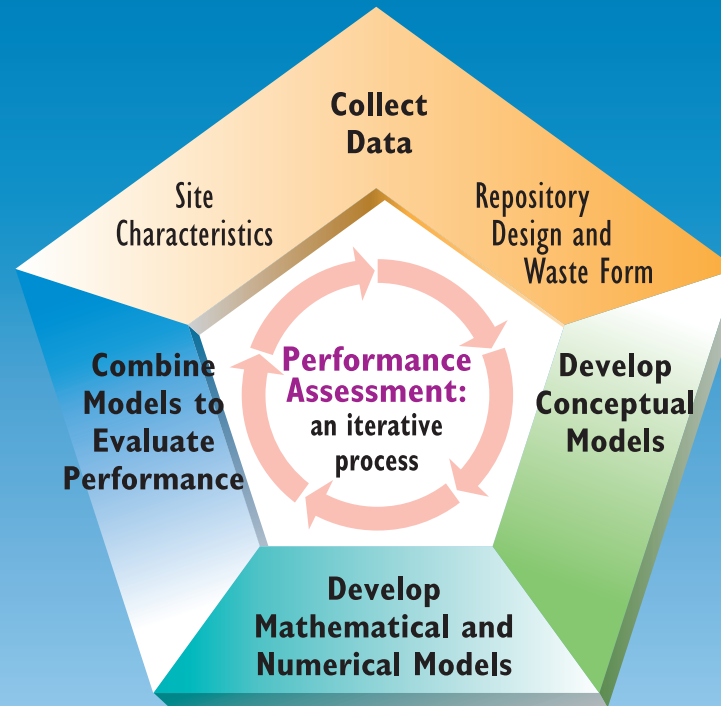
Collect Data

Site Characteristics

Repository Design and Waste Form

Performance Assessment: an iterative process

Develop Conceptual Models

Develop Mathematical and Numerical Models

Combine Models to Evaluate Performance